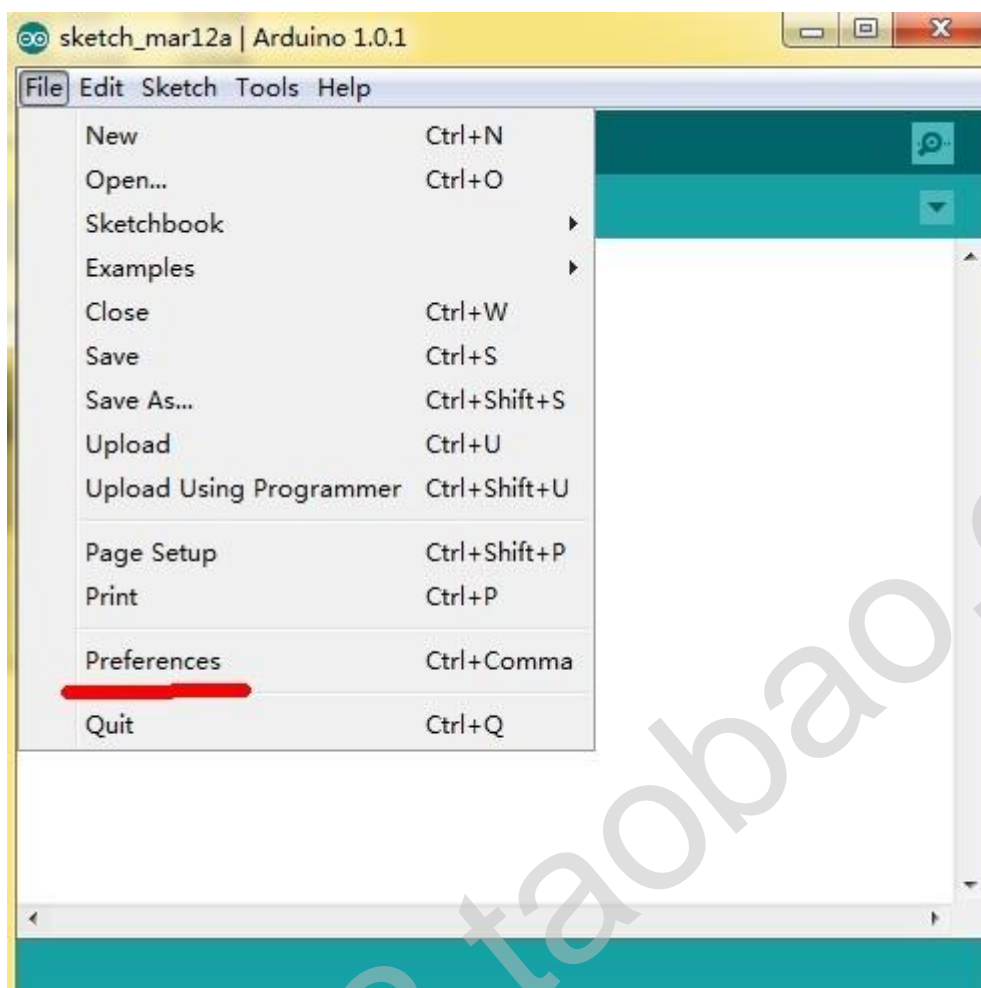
sketch_mar12a | Arduino 1.0.1

File Edit Sketch Tools Help

| | |
|---|---|
| New | Ctrl+N |
| Open... | Ctrl+O |
| Sketchbook | |
| Examples | |
| Close | Ctrl+W |
| Save | Ctrl+S |
| Save As... | Ctrl+Shift+S |
| Upload | Ctrl+U |
| Upload Using Programmer | Ctrl+Shift+U |
| Page Setup | Ctrl+Shift+P |
| Print | Ctrl+P |
| Preferences | Ctrl+Comma |
| Quit | Ctrl+Q |

taobao